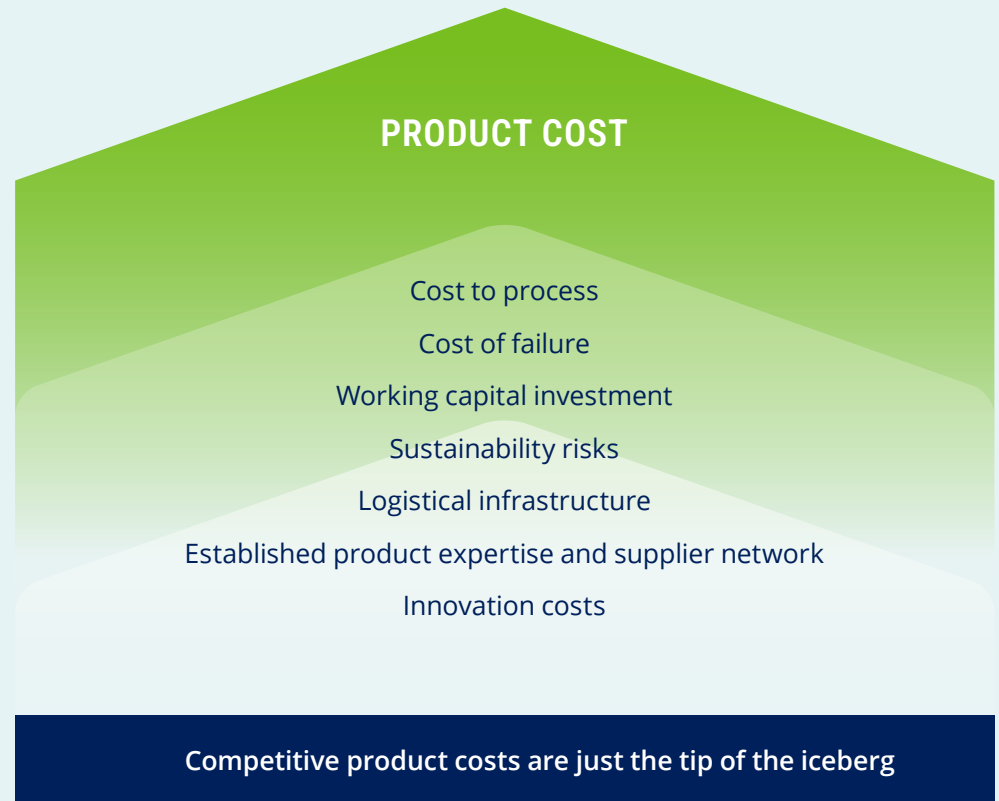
PRODUCT COST

Cost to process

Cost of failure

Working capital investment

Sustainability risks

Logistical infrastructure

Established product expertise and supplier network

Innovation costs

Competitive product costs are just the tip of the iceberg